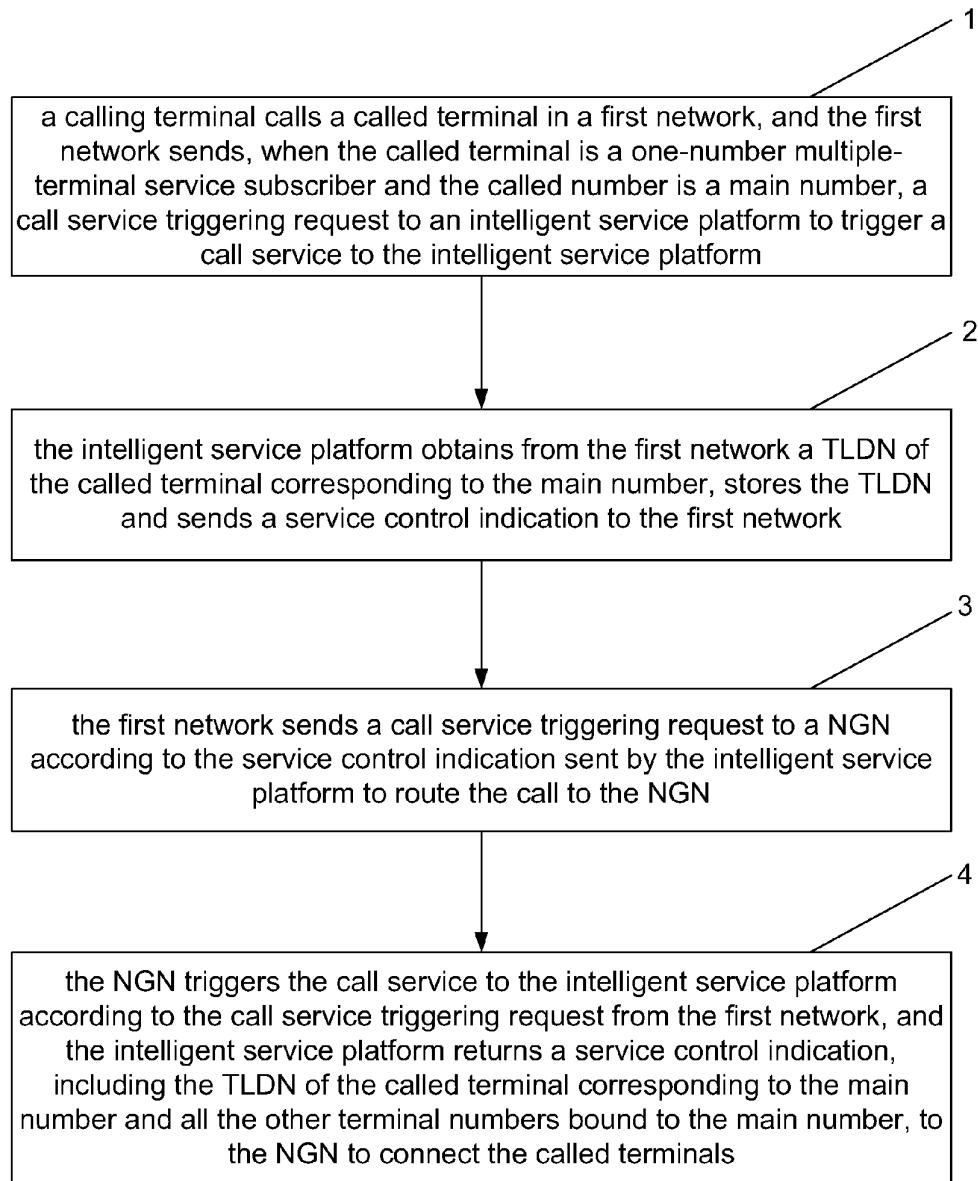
1

a calling terminal calls a called terminal in a first network, and the first network sends, when the called terminal is a one-number multiple-terminal service subscriber and the called number is a main number, a call service triggering request to an intelligent service platform to trigger a call service to the intelligent service platform

2

the intelligent service platform obtains from the first network a TLDN of the called terminal corresponding to the main number, stores the TLDN and sends a service control indication to the first network

3

the first network sends a call service triggering request to a NGN according to the service control indication sent by the intelligent service platform to route the call to the NGN

4

the NGN triggers the call service to the intelligent service platform according to the call service triggering request from the first network, and the intelligent service platform returns a service control indication, including the TLDN of the called terminal corresponding to the main number and all the other terminal numbers bound to the main number, to the NGN to connect the called terminals